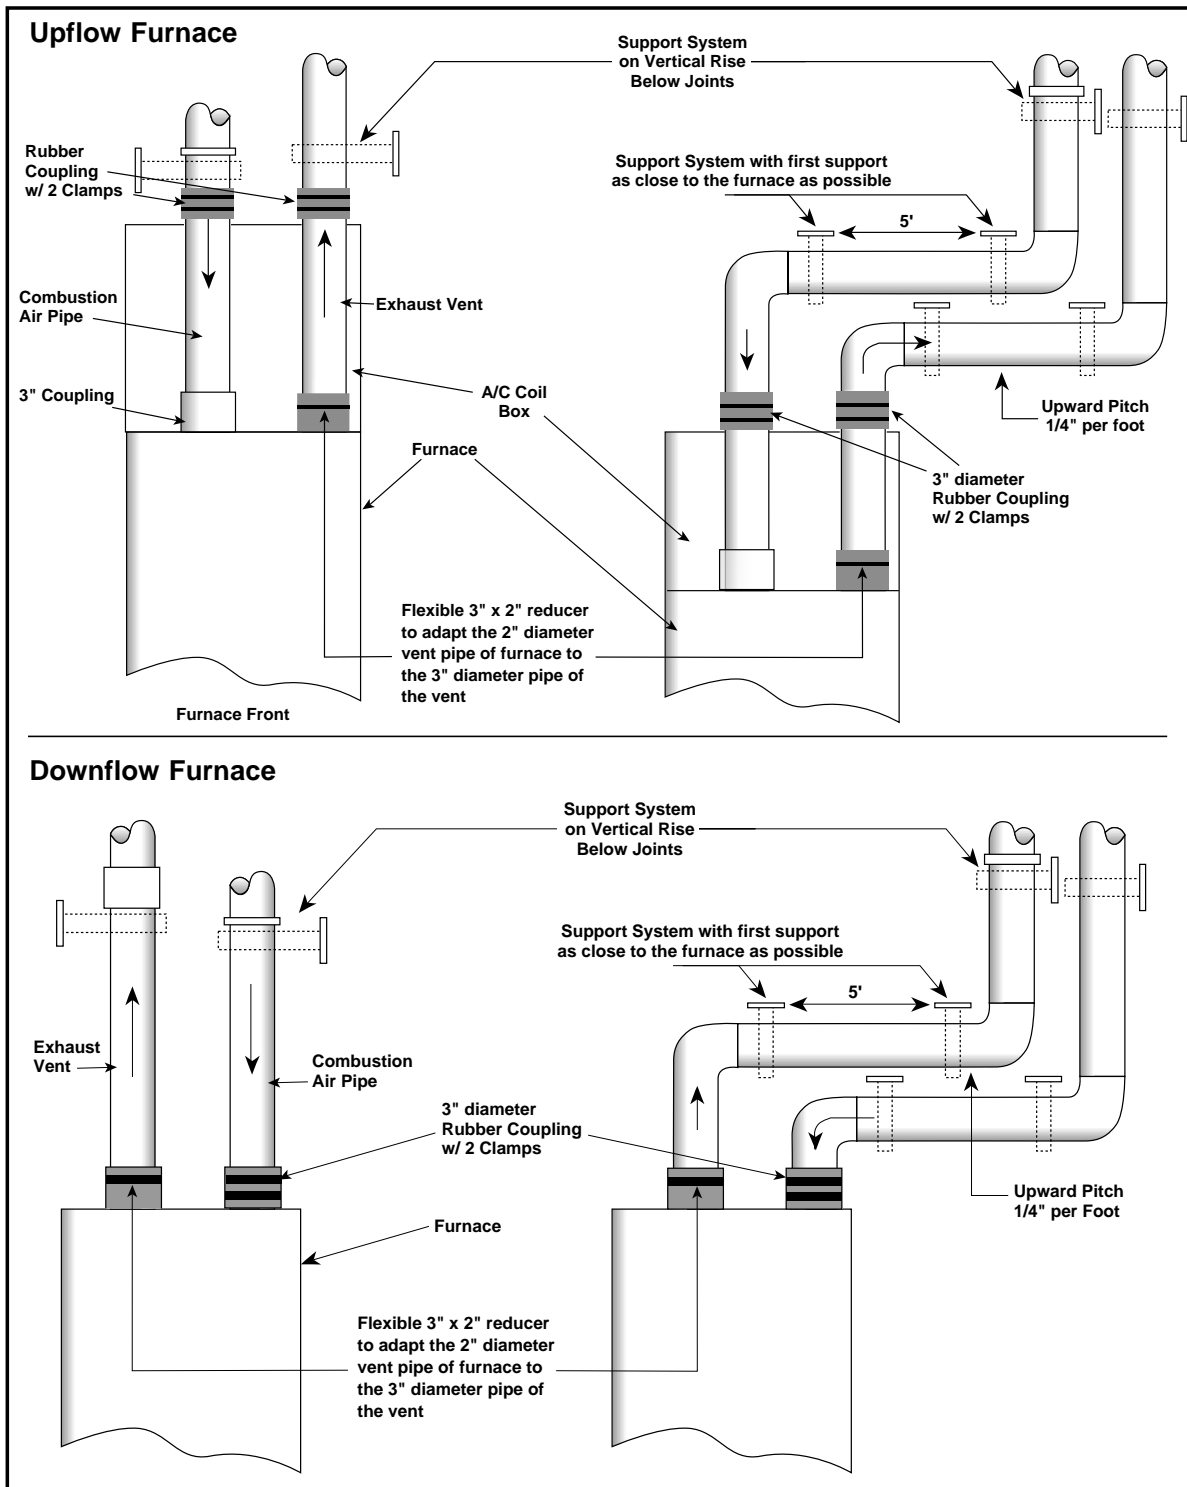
Upflow Furnace

Support System on Vertical Rise Below Joints

Rubber Coupling w/ 2 Clamps

Support System with first support as close to the furnace as possible

5'

Combustion Air Pipe

Exhaust Vent

3" Coupling

A/C Coil Box

Upward Pitch 1/4" per foot

Furnace

3" diameter Rubber Coupling w/ 2 Clamps

Flexible 3" x 2" reducer to adapt the 2" diameter vent pipe of furnace to the 3" diameter pipe of the vent

Furnace Front

Downflow Furnace

Support System on Vertical Rise Below Joints

Support System with first support as close to the furnace as possible

5'

Exhaust Vent

Combustion Air Pipe

3" diameter Rubber Coupling w/ 2 Clamps

Upward Pitch 1/4" per Foot

Furnace

Flexible 3" x 2" reducer to adapt the 2" diameter vent pipe of furnace to the 3" diameter pipe of the vent